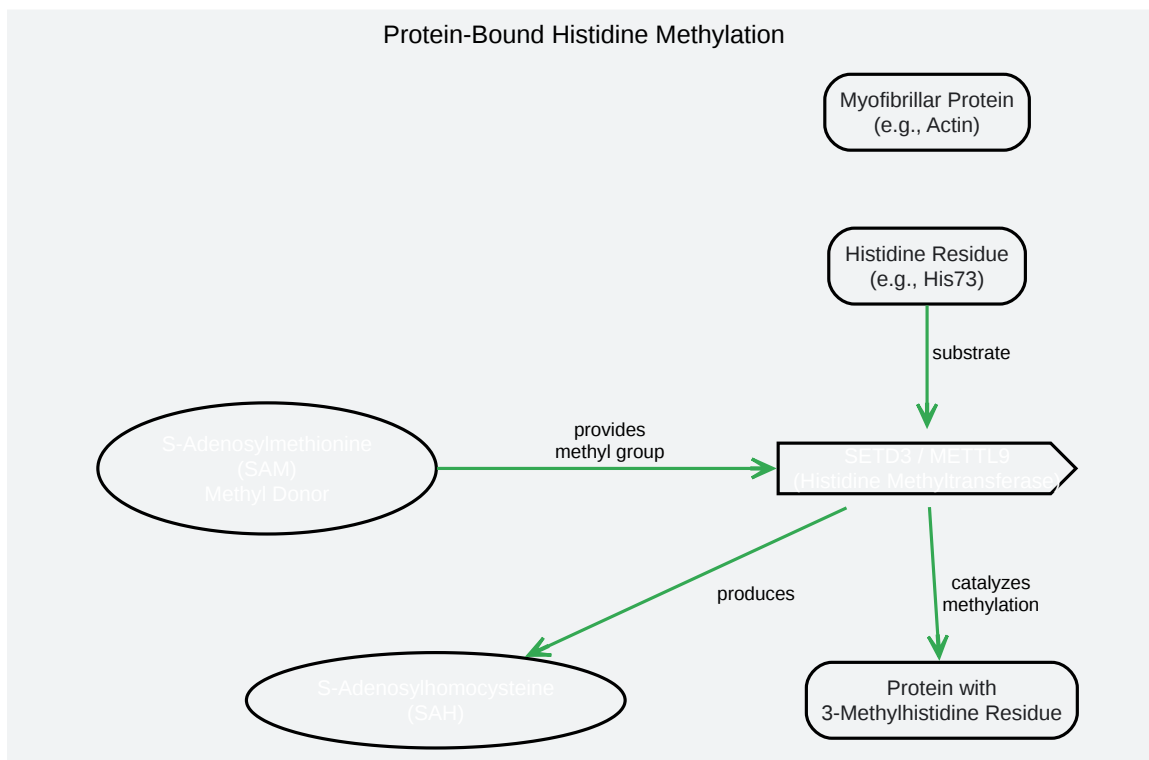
Protein-Bound Histidine Methylation

Myofibrillar Protein
(e.g., Actin)

Histidine Residue
(e.g., His73)

substrate

S-Adenosylmethionine
(SAM)
Methyl Donor

provides
methyl group

SETD3 / METTL9
(Histidine Methyltransferase)

produces

catalyzes
methylation

S-Adenosylhomocysteine
(SAH)

Protein with
3-Methylhistidine Residue